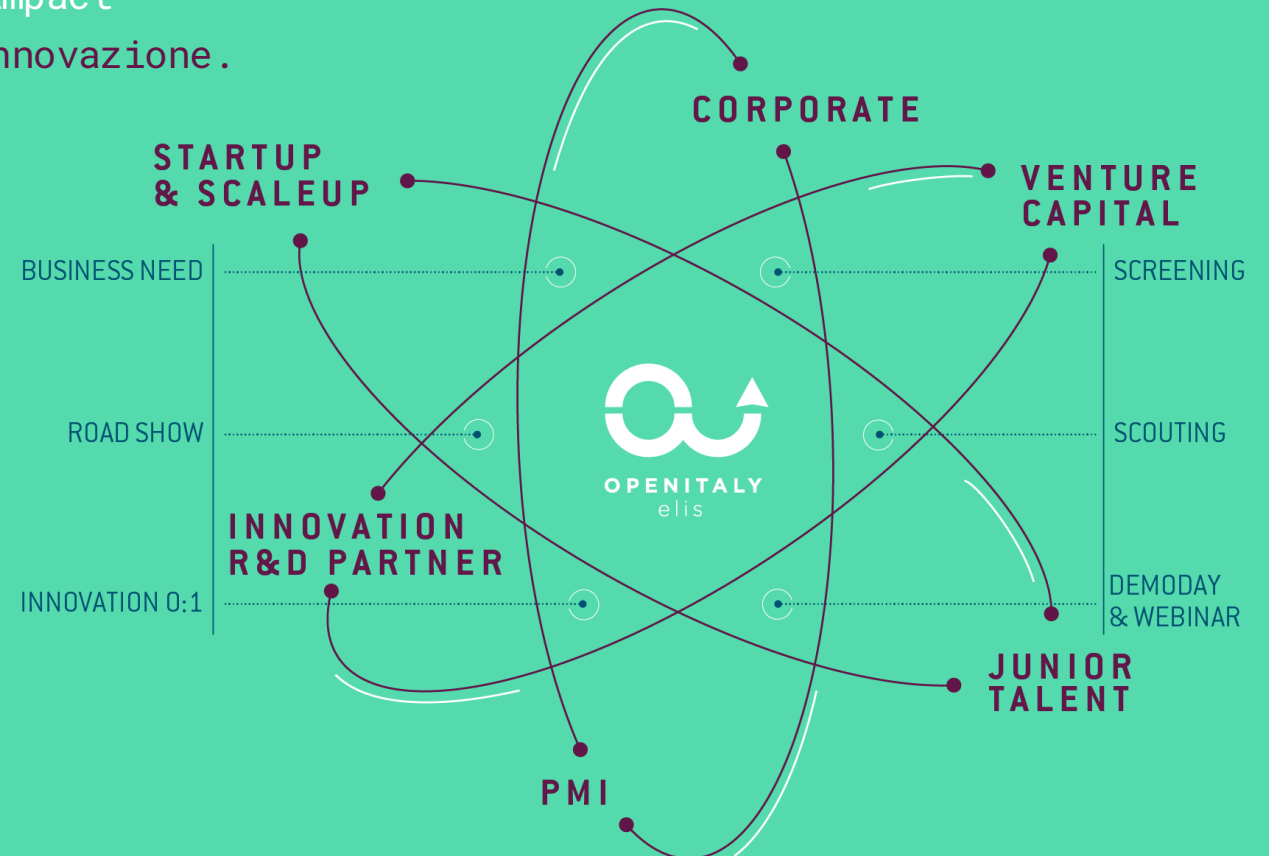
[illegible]mpact
nnovazione.

CORPORATE

STARTUP & SCALEUP

VENTURE CAPITAL

BUSINESS NEED

SCREENING

ROAD SHOW

OPENITALY
elis

SCOUTING

INNOVATION R&D PARTNER

INNOVATION 0:1

DEMODAY & WEBINAR

JUNIOR TALENT

PMI